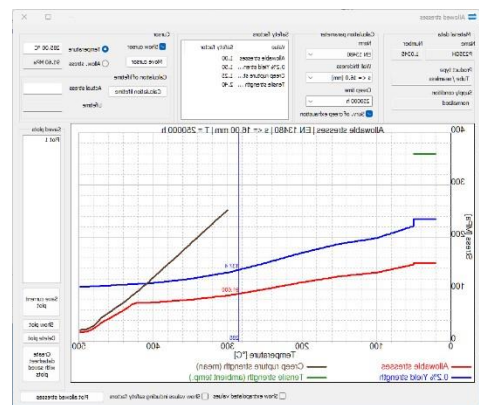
Allowed stresses

Material data
Name: P235GH
Number: 1.0345
Product type: Tube / seamless
Supply condition: normalised

Calculation parameter
Norm: EN 13480
Wall thickness: s <= 16.0 [mm]
Creep time: 250000 h
Sens. of creep evaluation

Safety factors
Value | Safety factor
Allowable stresses | 1.00
0.2% Yield stren... | 1.00
Creep rupture st... | 1.25
Tensile strength... | 2.40

Cursor
Show cursor
Temperature
Allow. stress
Move cursor
285.00 °C
93.60 MPa

Calculation of lifetime
Calculation lifetime
Actual stress
Lifetime

Saved plots
Plot 1

Save current plot
Show plot
Delete plot
Create datasheet with saved plots

Allowable stresses | EN 13480 | s <= 16.00 [mm] | T = 250000 h

400
300
200
100
0
Stress [MPa]

0
100
200
300
400
500
Temperature [°C]

137.9
93.600
285

Allowable stresses
0.2% Yield strength
Creep rupture strength (mean)
Tensile strength (ambient temp.)

Plot allowed stresses
Show extrapolated values
Show values including safety factors